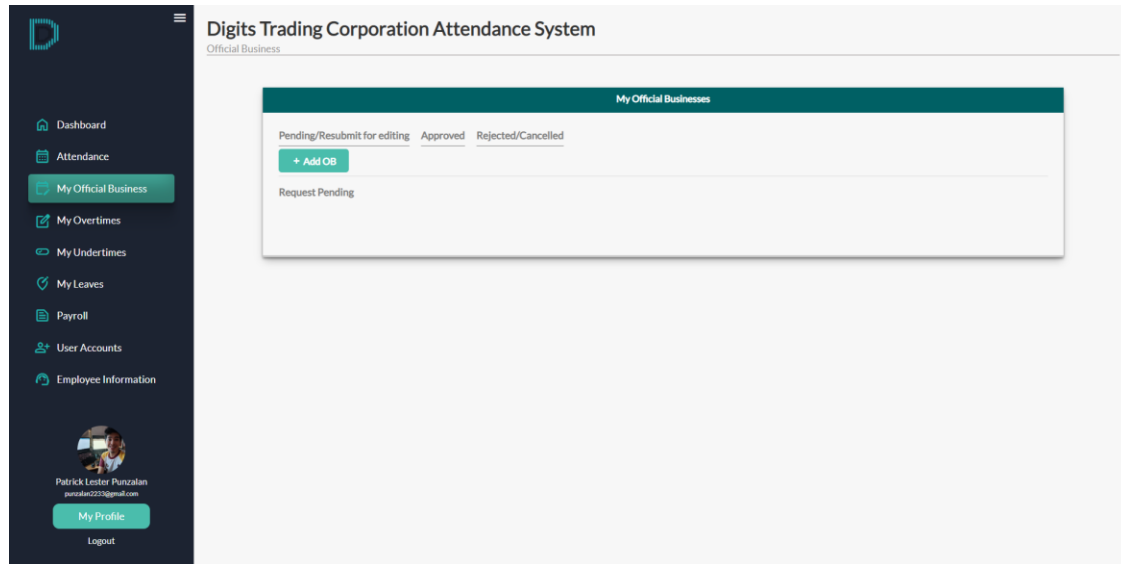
Digits Trading Corporation Attendance System
Official Business

Dashboard
Attendance
My Official Business
My Overtimes
My Undertimes
My Leaves
Payroll
User Accounts
Employee Information

Patrick Lester Punzalan
punzalan2233@gmail.com
My Profile
Logout

My Official Businesses

Pending/Resubmit for editing
Approved
Rejected/Cancelled

+ Add OB

Request Pending